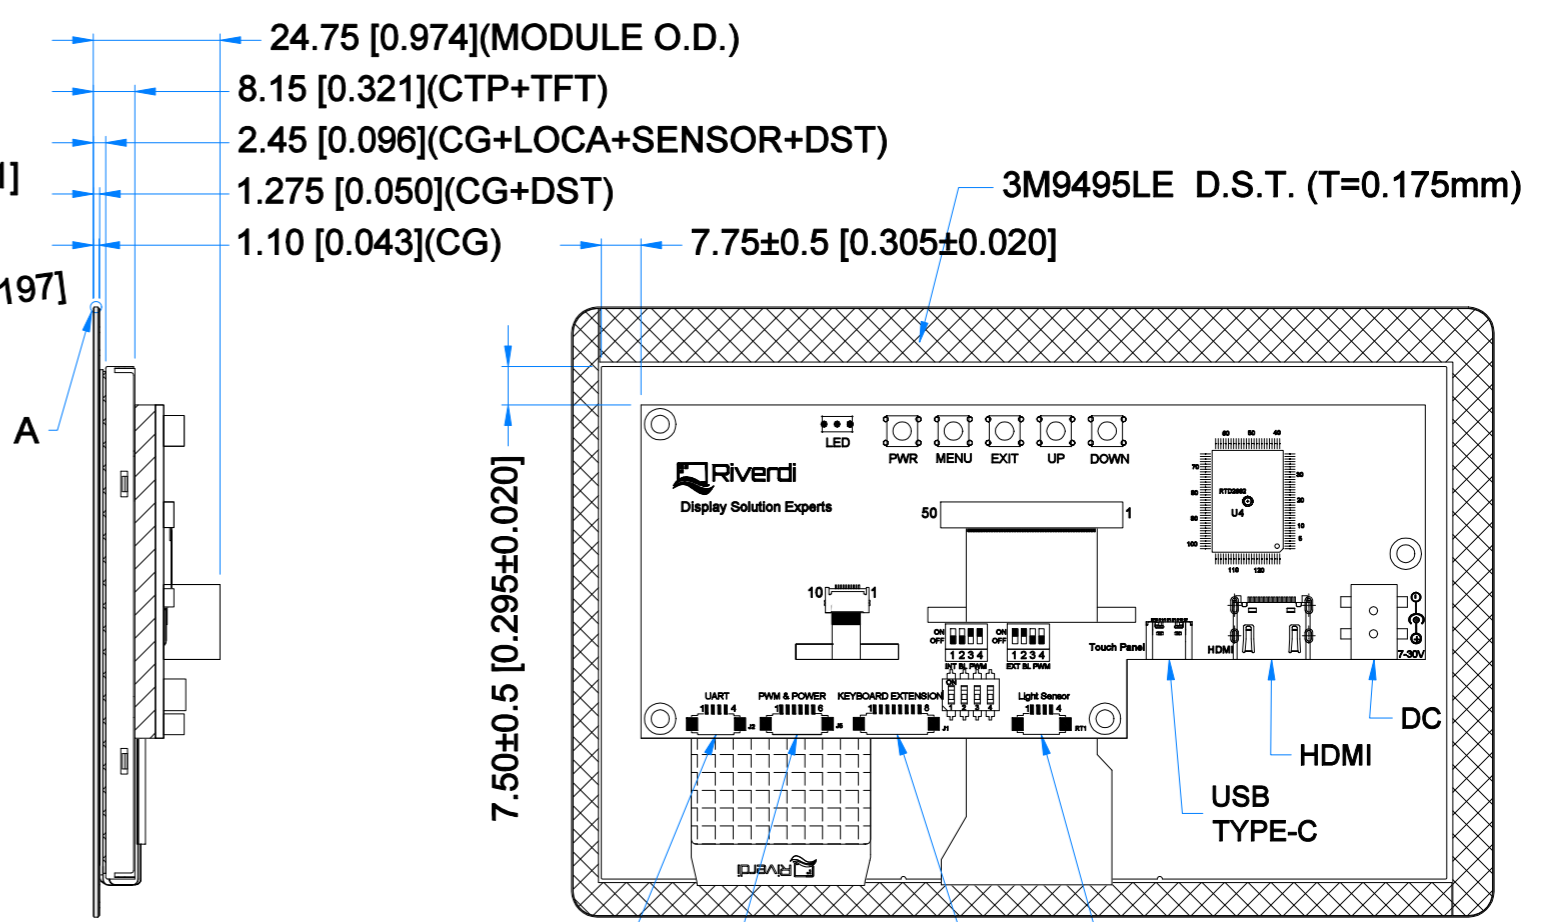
24.75 [0.974](MODULE O.D.)
8.15 [0.321](CTP+TFT)
2.45 [0.096](CG+LOCA+SENSOR+DST)
1.275 [0.050](CG+DST)
1.10 [0.043](CG)
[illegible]]
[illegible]197]
A
3M9495LE D.S.T. (T=0.175mm)
7.75±0.5 [0.305±0.020]
7.50±0.5 [0.295±0.020]
LED
PWR MENU EXIT UP DOWN
Riverdi
Display Solution Experts
50 1
U4
10 1
ON OFF 1 2 3 4 INT BL PWM
ON OFF 1 2 3 4 EXT BL PWM
Touch Panel
HDMI
7-30V
UART
PWM & POWER
KEYBOARD EXTENSION
Light Sensor
DC
HDMI
USB TYPE-C
Riverdi